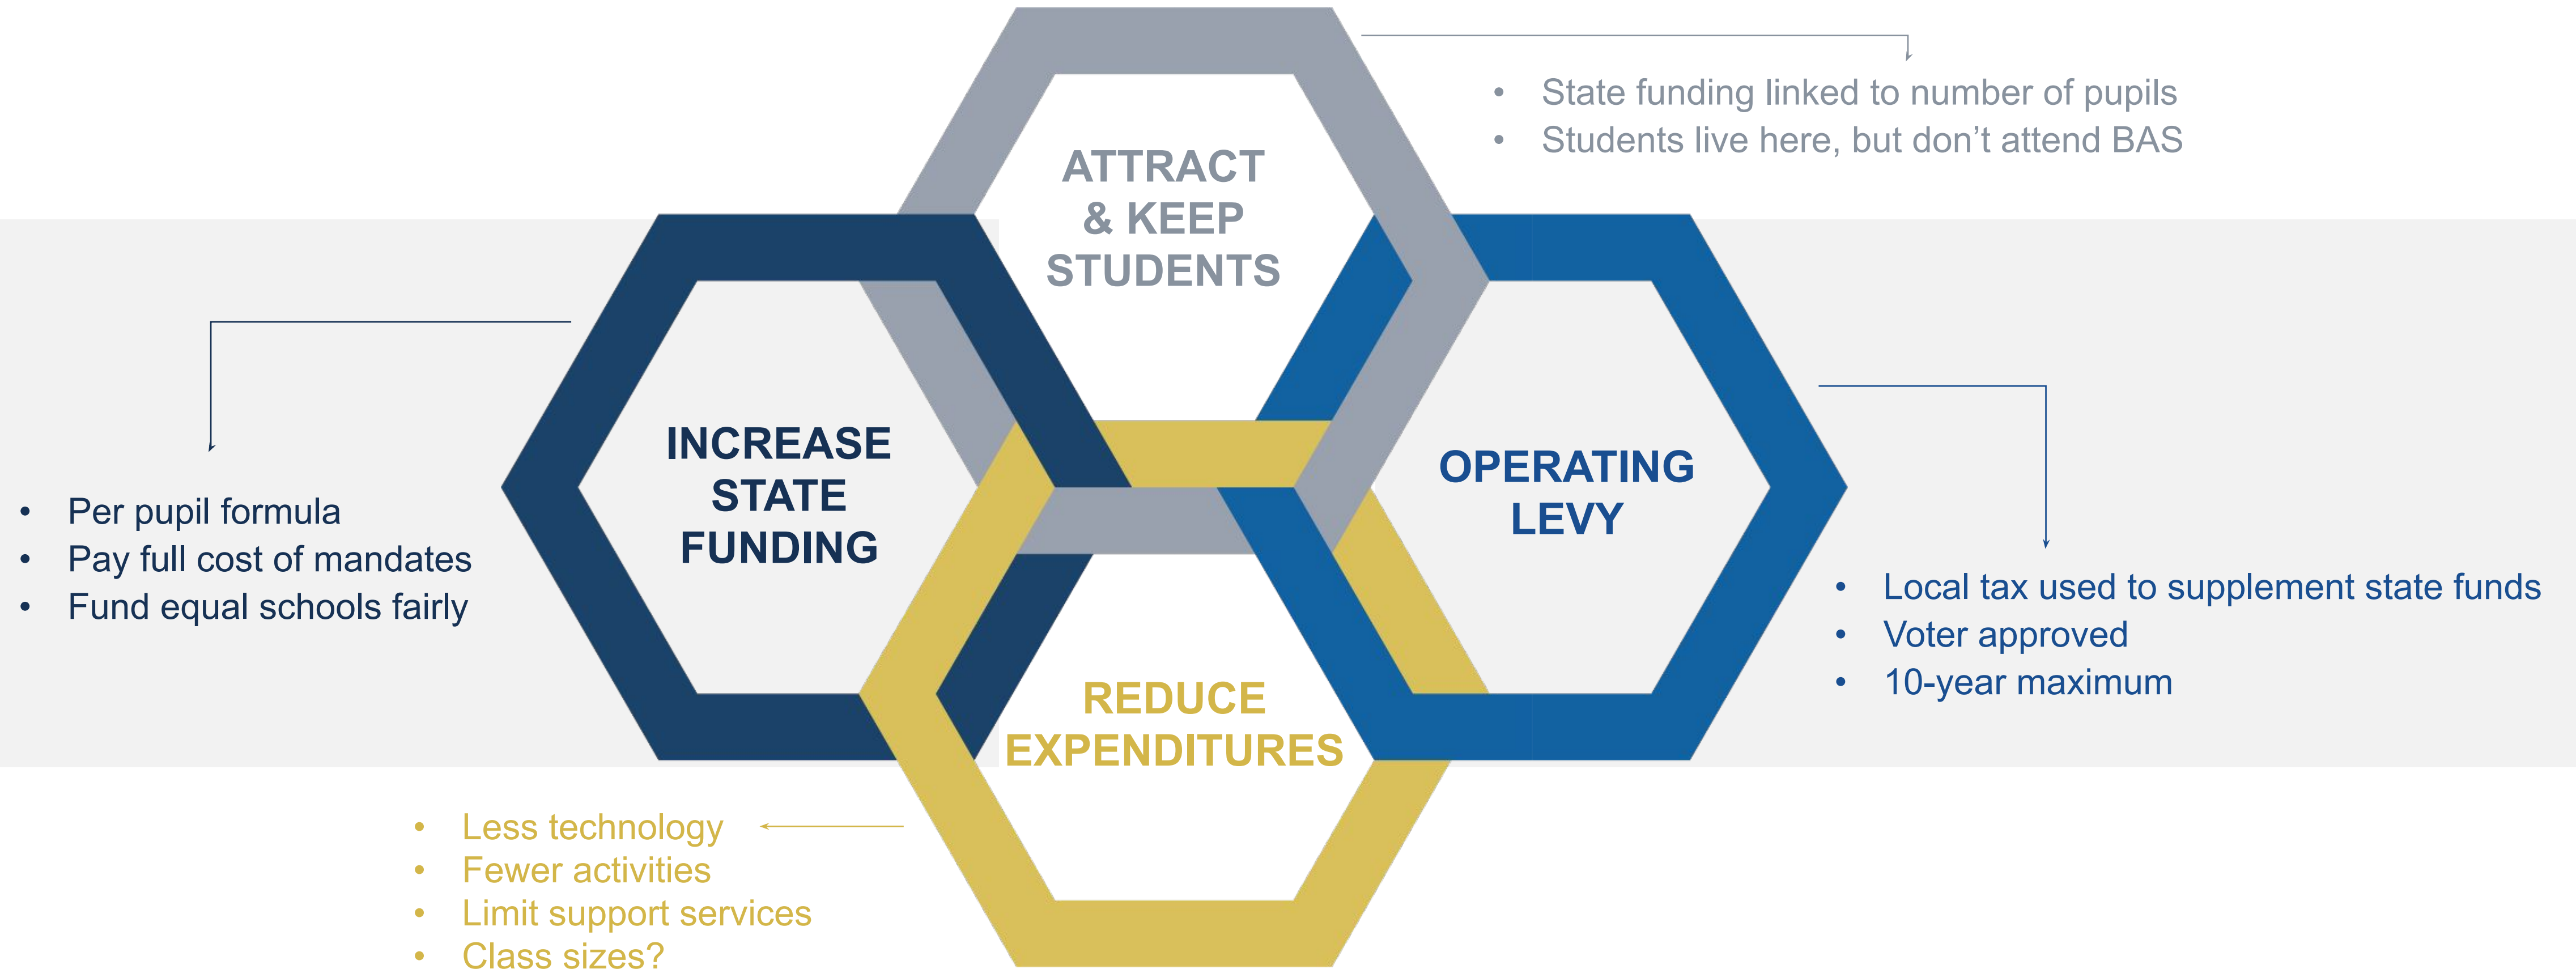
ATTRACT & KEEP STUDENTS

- State funding linked to number of pupils
- Students live here, but don’t attend BAS

INCREASE STATE FUNDING

- Per pupil formula
- Pay full cost of mandates
- Fund equal schools fairly

OPERATING LEVY

- Local tax used to supplement state funds
- Voter approved
- 10-year maximum

REDUCE EXPENDITURES

- Less technology
- Fewer activities
- Limit support services
- Class sizes?